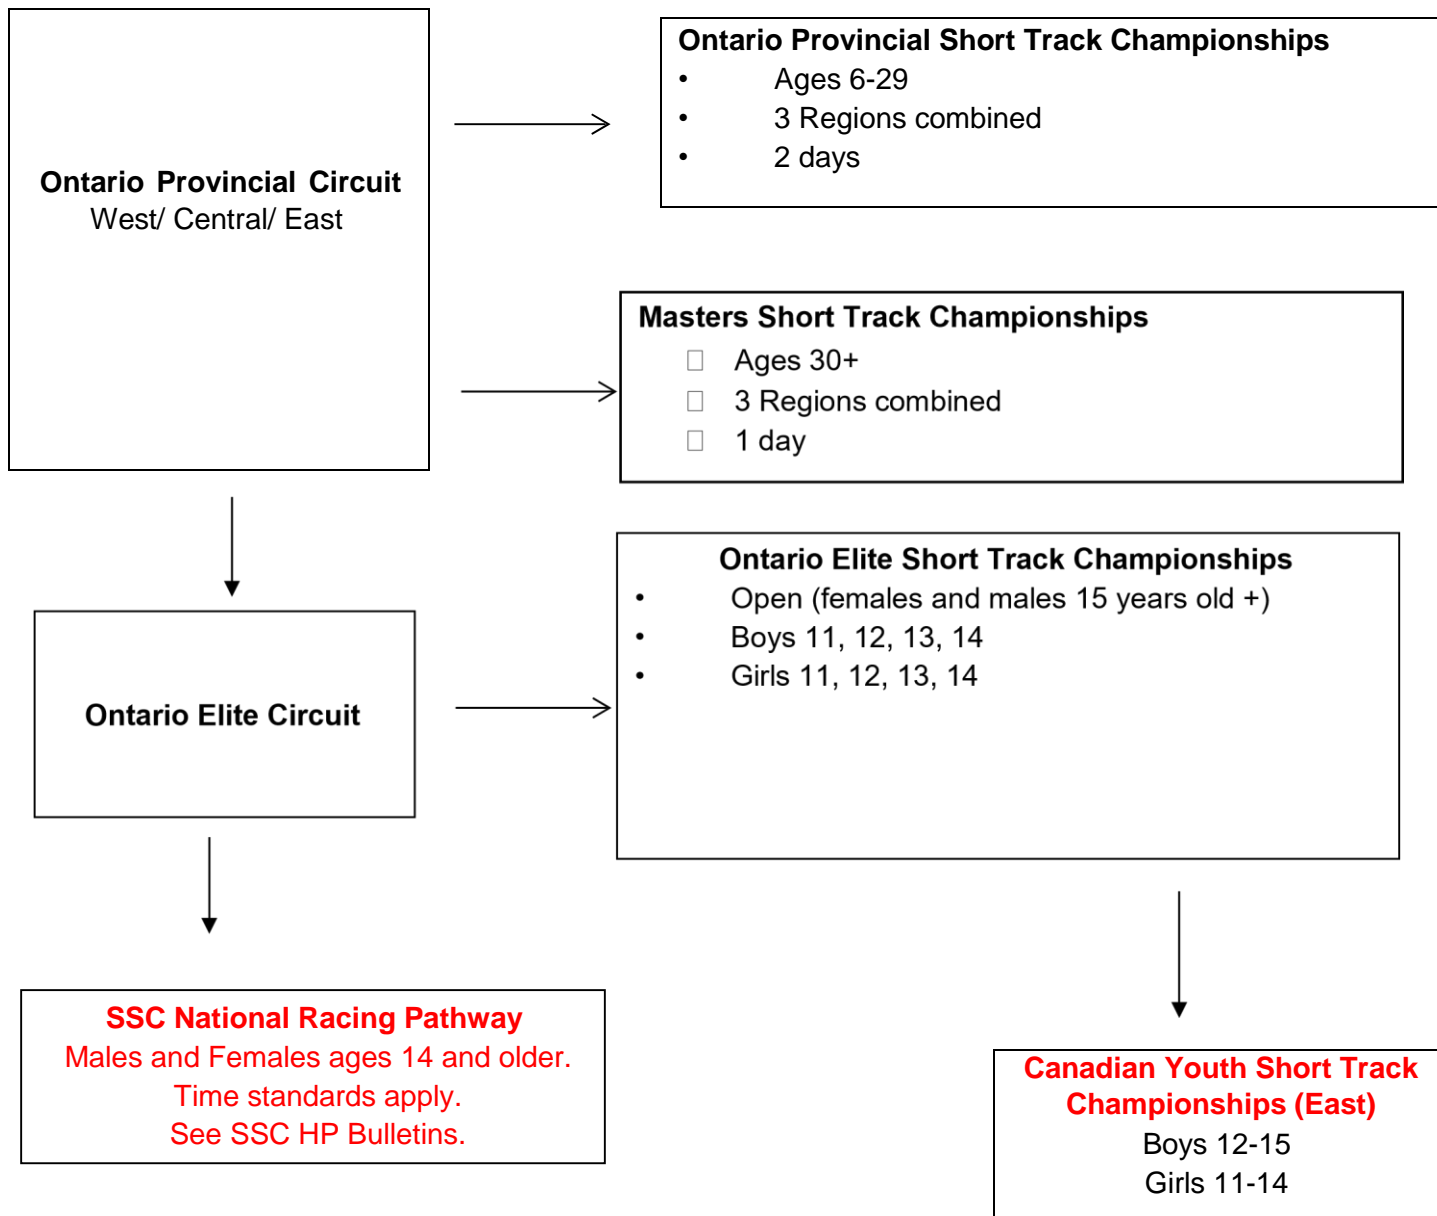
Ontario Provincial Circuit
West/ Central/ East

Ontario Provincial Short Track Championships
• Ages 6-29
• 3 Regions combined
• 2 days

Masters Short Track Championships
- Ages 30+
- 3 Regions combined
- 1 day

Ontario Elite Circuit

Ontario Elite Short Track Championships
• Open (females and males 15 years old +)
• Boys 11, 12, 13, 14
• Girls 11, 12, 13, 14

SSC National Racing Pathway
Males and Females ages 14 and older.
Time standards apply.
See SSC HP Bulletins.

Canadian Youth Short Track Championships (East)
Boys 12-15
Girls 11-14